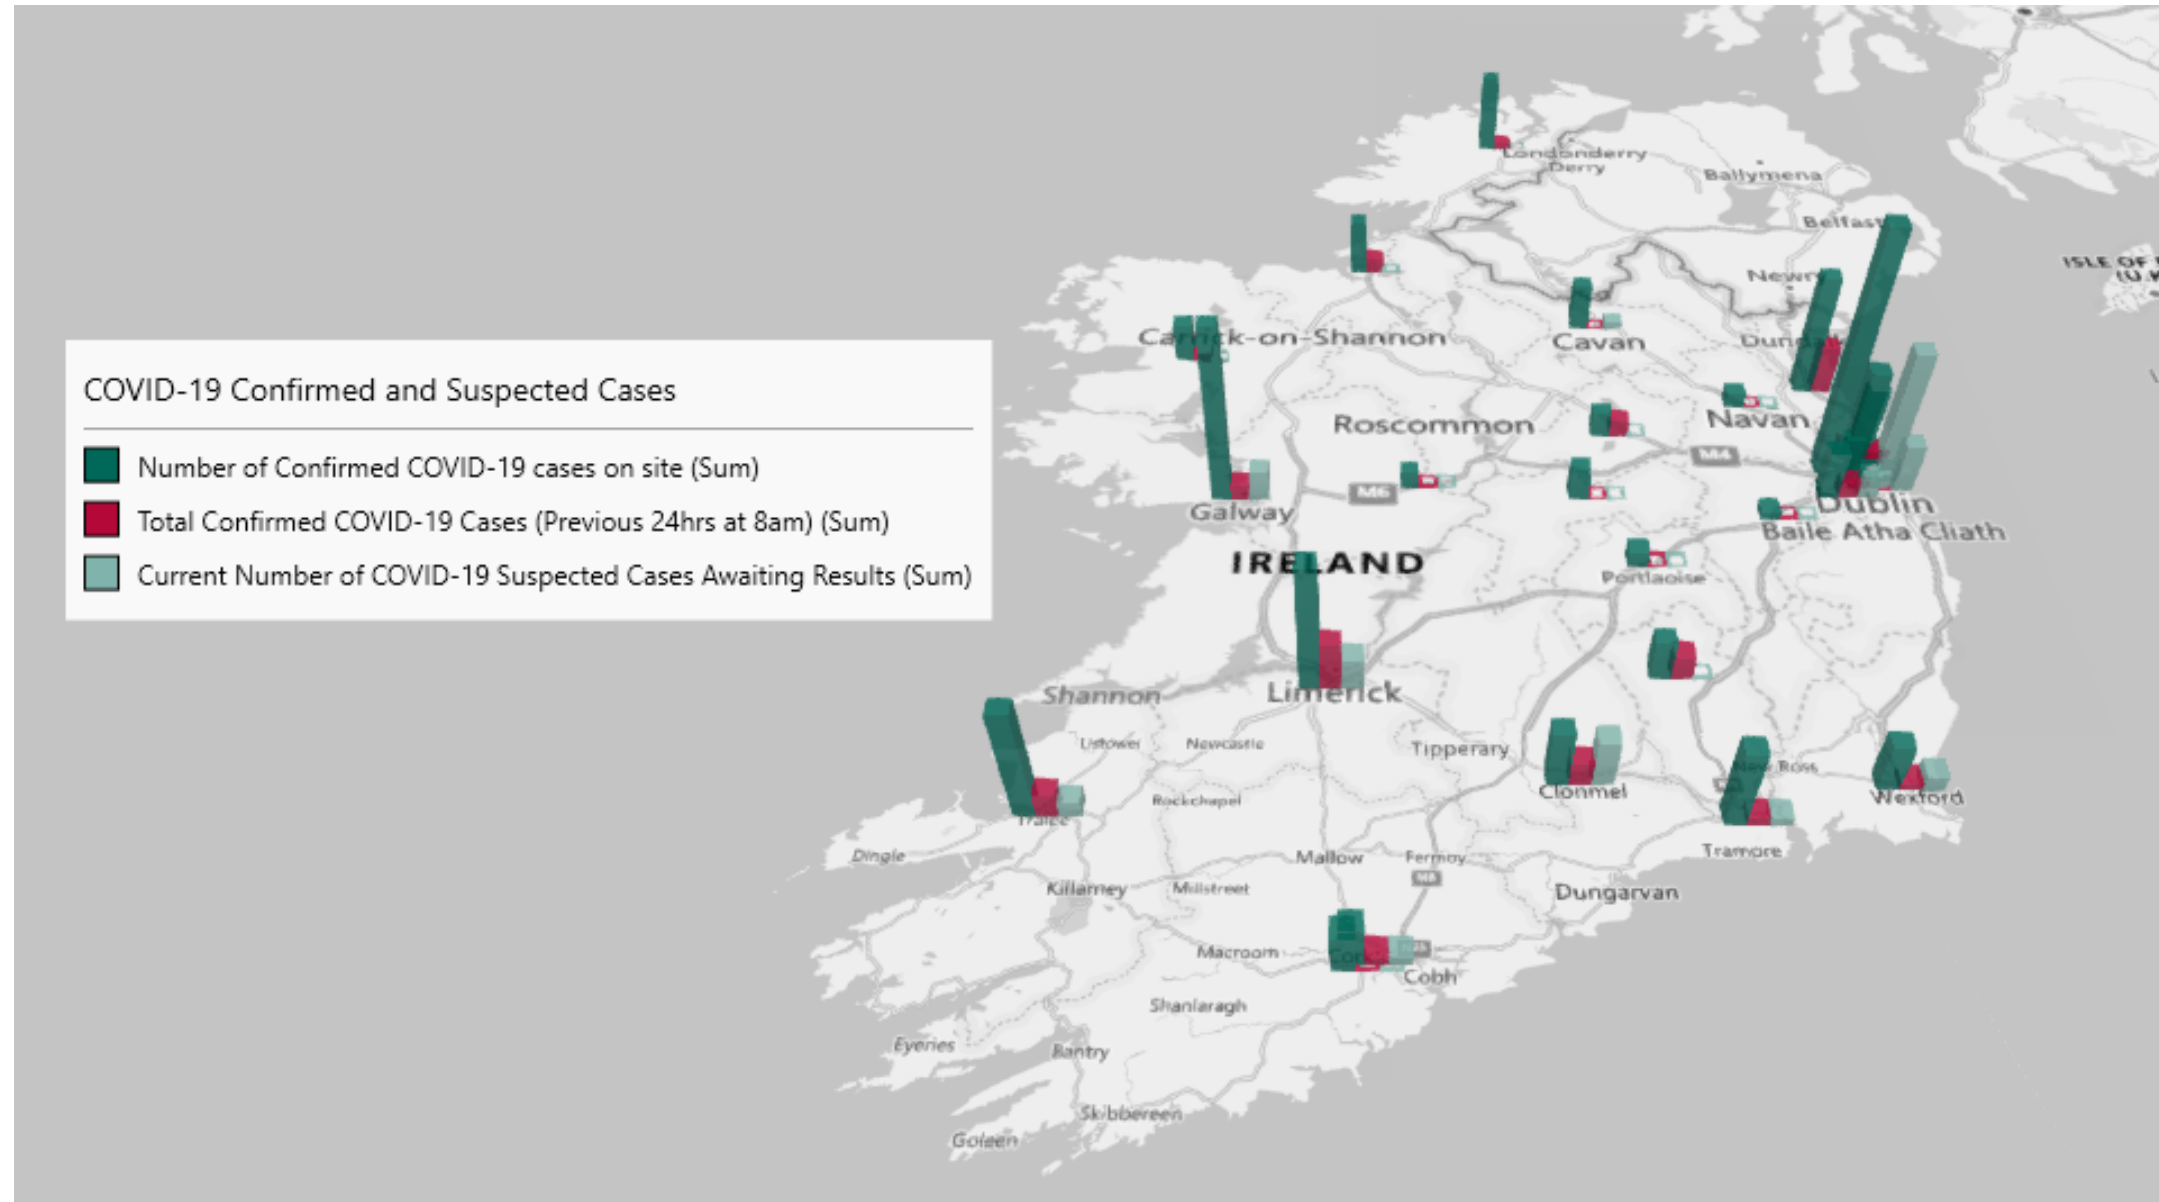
COVID-19 Confirmed and Suspected Cases

Number of Confirmed COVID-19 cases on site (Sum)

Total Confirmed COVID-19 Cases (Previous 24hrs at 8am) (Sum)

Current Number of COVID-19 Suspected Cases Awaiting Results (Sum)

Londonderry
Derry
Ballymena
Belfast
New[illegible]
ISLE OF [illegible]
Carrick-on-Shannon
Cavan
Dun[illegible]
Roscommon
Navan
M6
M4
Galway
Dublin
Baile Atha Cliath
IRELAND
Portlaoise
Shannon
Limerick
Listowel
Newcastle
Tipperary
Clonmel
New Ross
Wexford
Rockchapel
Tralee
Dingle
Mallow
Fermoy
M8
Tramore
Killarney
Millstreet
Dungarvan
Macroom
Cork
Cobh
Shanlaragh
Eyeries
Bantry
Skibbereen
Goleen